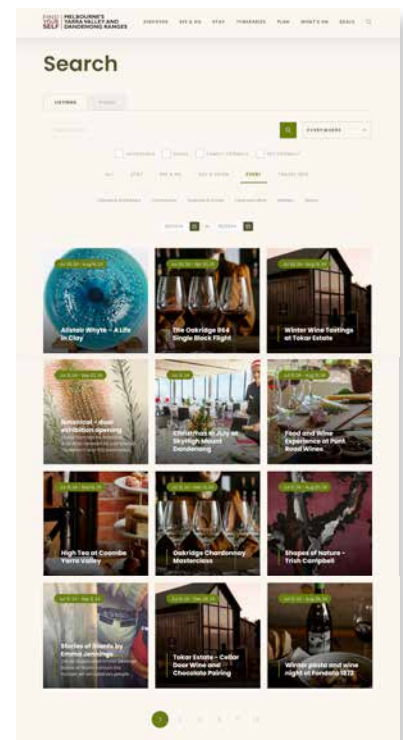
FIND YOUR SELF MELBOURNE'S YARRA VALLEY AND DANDENONG RANGES

OVERVIEW SEE & DO STAY TOWNS PLAN WHAT'S ON DEALS

Search

LISTINGS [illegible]

EVERYWHERE

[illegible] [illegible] FAMILY FRIENDLY PET FRIENDLY

ALL STAY SEE & DO EAT & DRINK EVENT TRAVEL INFO

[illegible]

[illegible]

Alistair Whyte – A Life in Clay

The Oakridge 864 Single Block Flight

Winter Wine Tastings at Tokar Estate

Botanical – dual exhibition opening

Christmas in July at SkyHigh Mount Dandenong

Food and Wine Experience at Punt Road Wines

High Tea at Coombe Yarra Valley

Oakridge Chardonnay Masterclass

Shapes of Nature – Trish Campbell

Stories of Stands by Emma Jennings

Tokar Estate – Cellar Door Wine and Chocolate Pairing

Winter pasta and wine night at Fondata 1872

1